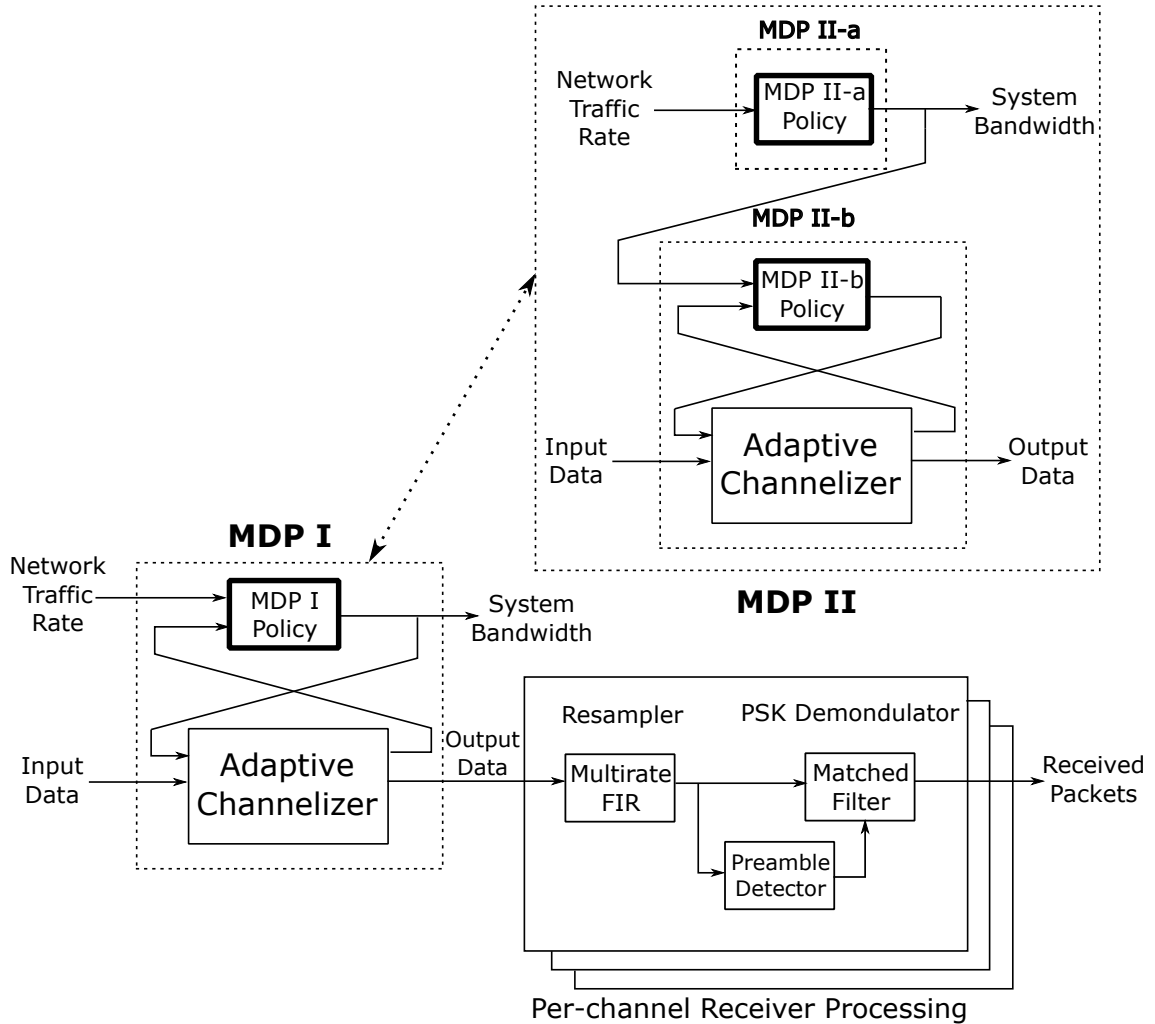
MDP II-a

Network Traffic Rate

MDP II-a Policy

System Bandwidth

MDP II-b

MDP II-b Policy

Input Data

Adaptive Channelizer

Output Data

MDP I

Network Traffic Rate

MDP I Policy

System Bandwidth

MDP II

Input Data

Adaptive Channelizer

Output Data

Resampler

PSK Demondulator

Multirate FIR

Matched Filter

Received Packets

Preamble Detector

Per-channel Receiver Processing